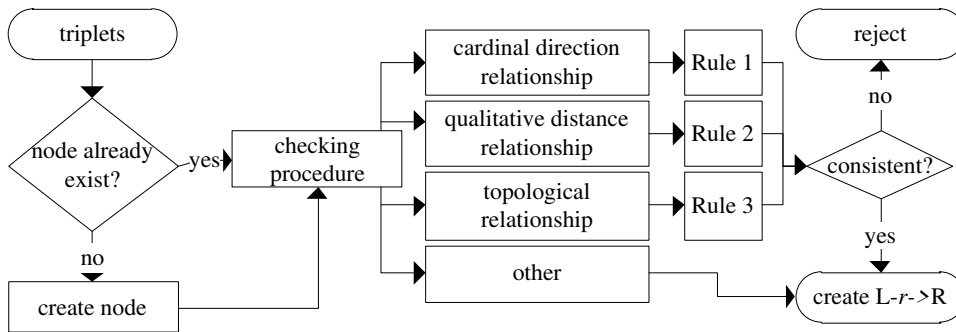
triplets

node already exist?

yes

no

create node

checking procedure

cardinal direction relationship

qualitative distance relationship

topological relationship

other

Rule 1

Rule 2

Rule 3

reject

no

consistent?

yes

create L-*r*->R